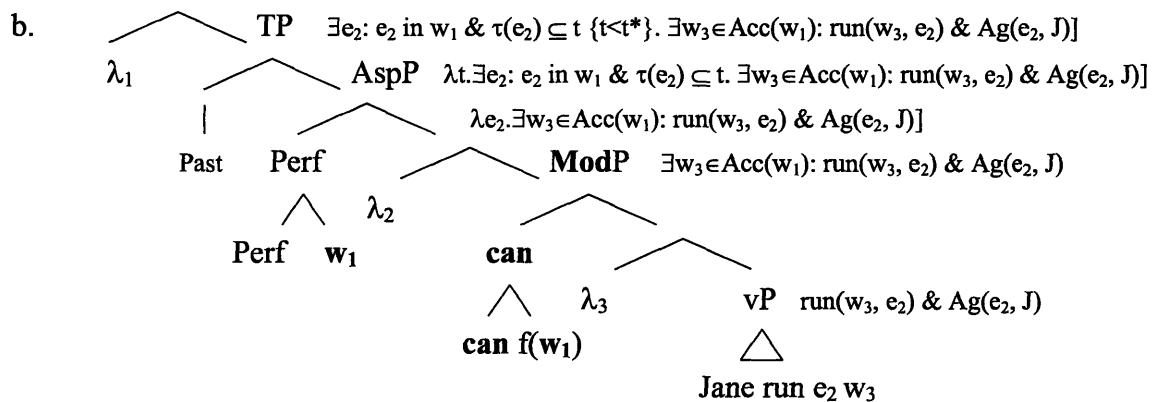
b.

TP $\exists e_2$: $e_2$ in $w_1$ & $\tau(e_2) \subseteq t$ {$t<t^*$}. $\exists w_3 \in Acc(w_1)$: run($w_3$, $e_2$) & Ag($e_2$, J)]

$\lambda_1$

AspP $\lambda t.\exists e_2$: $e_2$ in $w_1$ & $\tau(e_2) \subseteq t$. $\exists w_3 \in Acc(w_1)$: run($w_3$, $e_2$) & Ag($e_2$, J)]

$\lambda e_2.\exists w_3 \in Acc(w_1)$: run($w_3$, $e_2$) & Ag($e_2$, J)]

Past Perf

ModP $\exists w_3 \in Acc(w_1)$: run($w_3$, $e_2$) & Ag($e_2$, J)

Perf $\mathbf{w_1}$ $\lambda_2$

**can**

$\lambda_3$

vP run($w_3$, $e_2$) & Ag($e_2$, J)

**can** f($\mathbf{w_1}$)

Jane run $e_2$ $w_3$